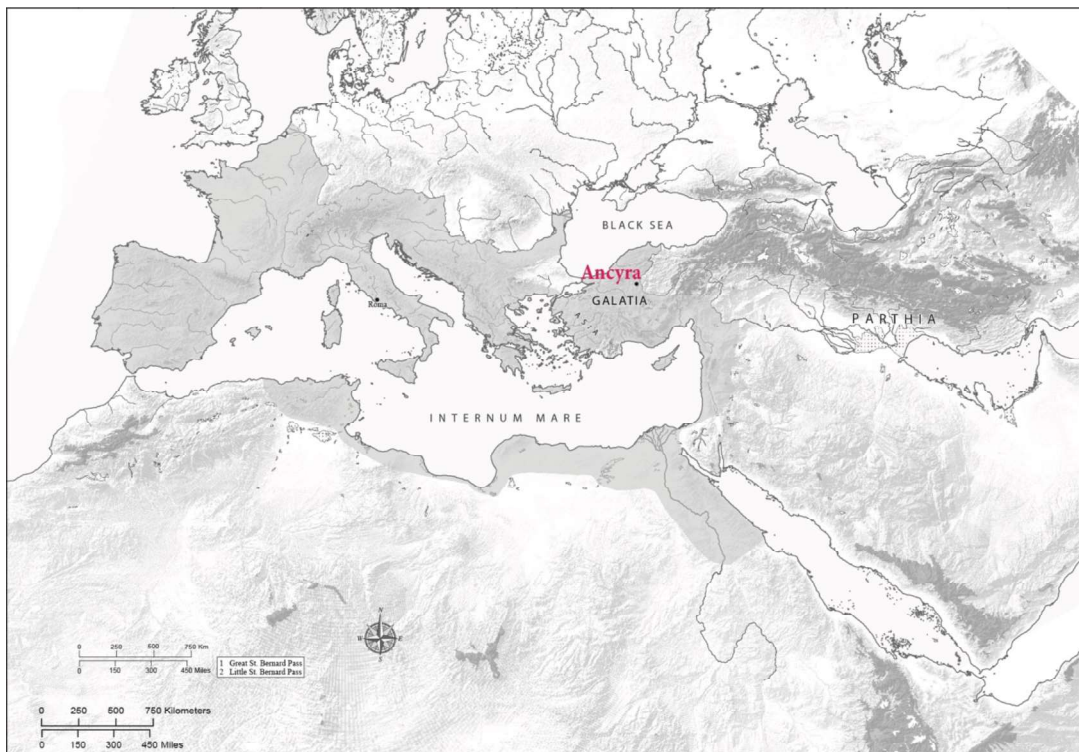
BLACK SEA

Ancyra

GALATIA

ASIA

Roma

PARTHIA

INTERNUM MARE

N
W
E
S

0 250 500 750 Km
0 150 300 450 Miles

1 Great St. Bernard Pass
2 Little St. Bernard Pass

0 250 500 750 Kilometers
0 150 300 450 Miles